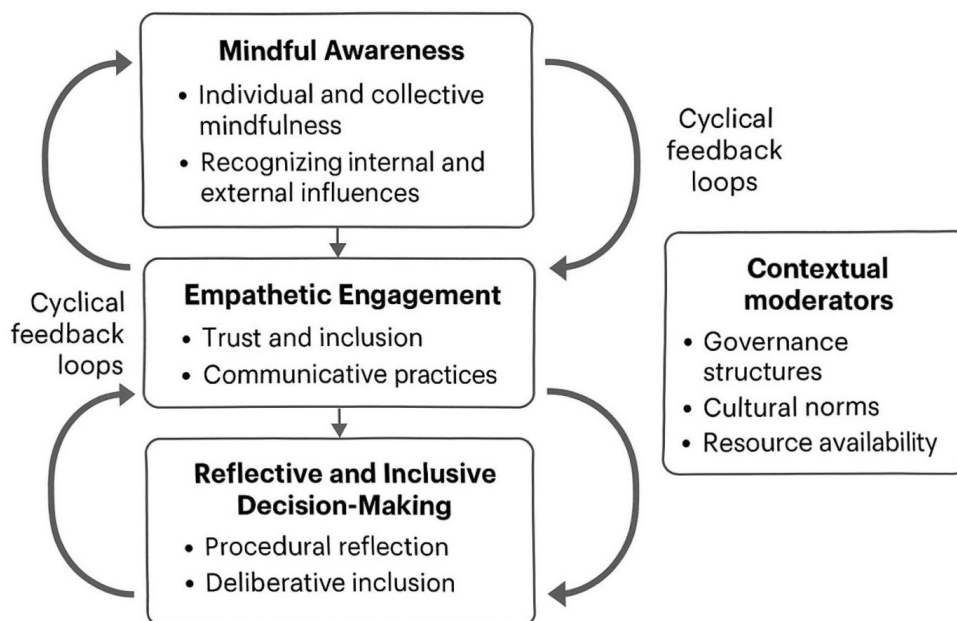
Mindful Awareness
• Individual and collective mindfulness
• Recognizing internal and external influences

Cyclical feedback loops

Cyclical feedback loops

Empathetic Engagement
• Trust and inclusion
• Communicative practices

Contextual moderators
• Governance structures
• Cultural norms
• Resource availability

Reflective and Inclusive Decision-Making
• Procedural reflection
• Deliberative inclusion